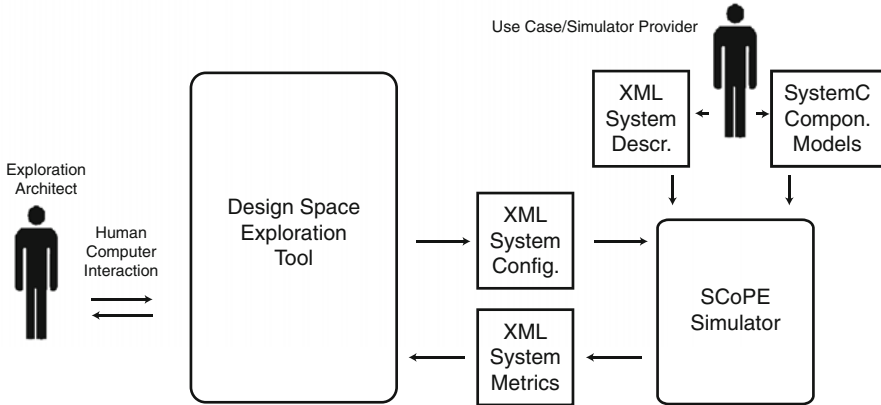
Use Case/Simulator Provider

XML System Descr.

SystemC Compon. Models

Exploration Architect

Human Computer Interaction

Design Space Exploration Tool

XML System Config.

SCoPE Simulator

XML System Metrics